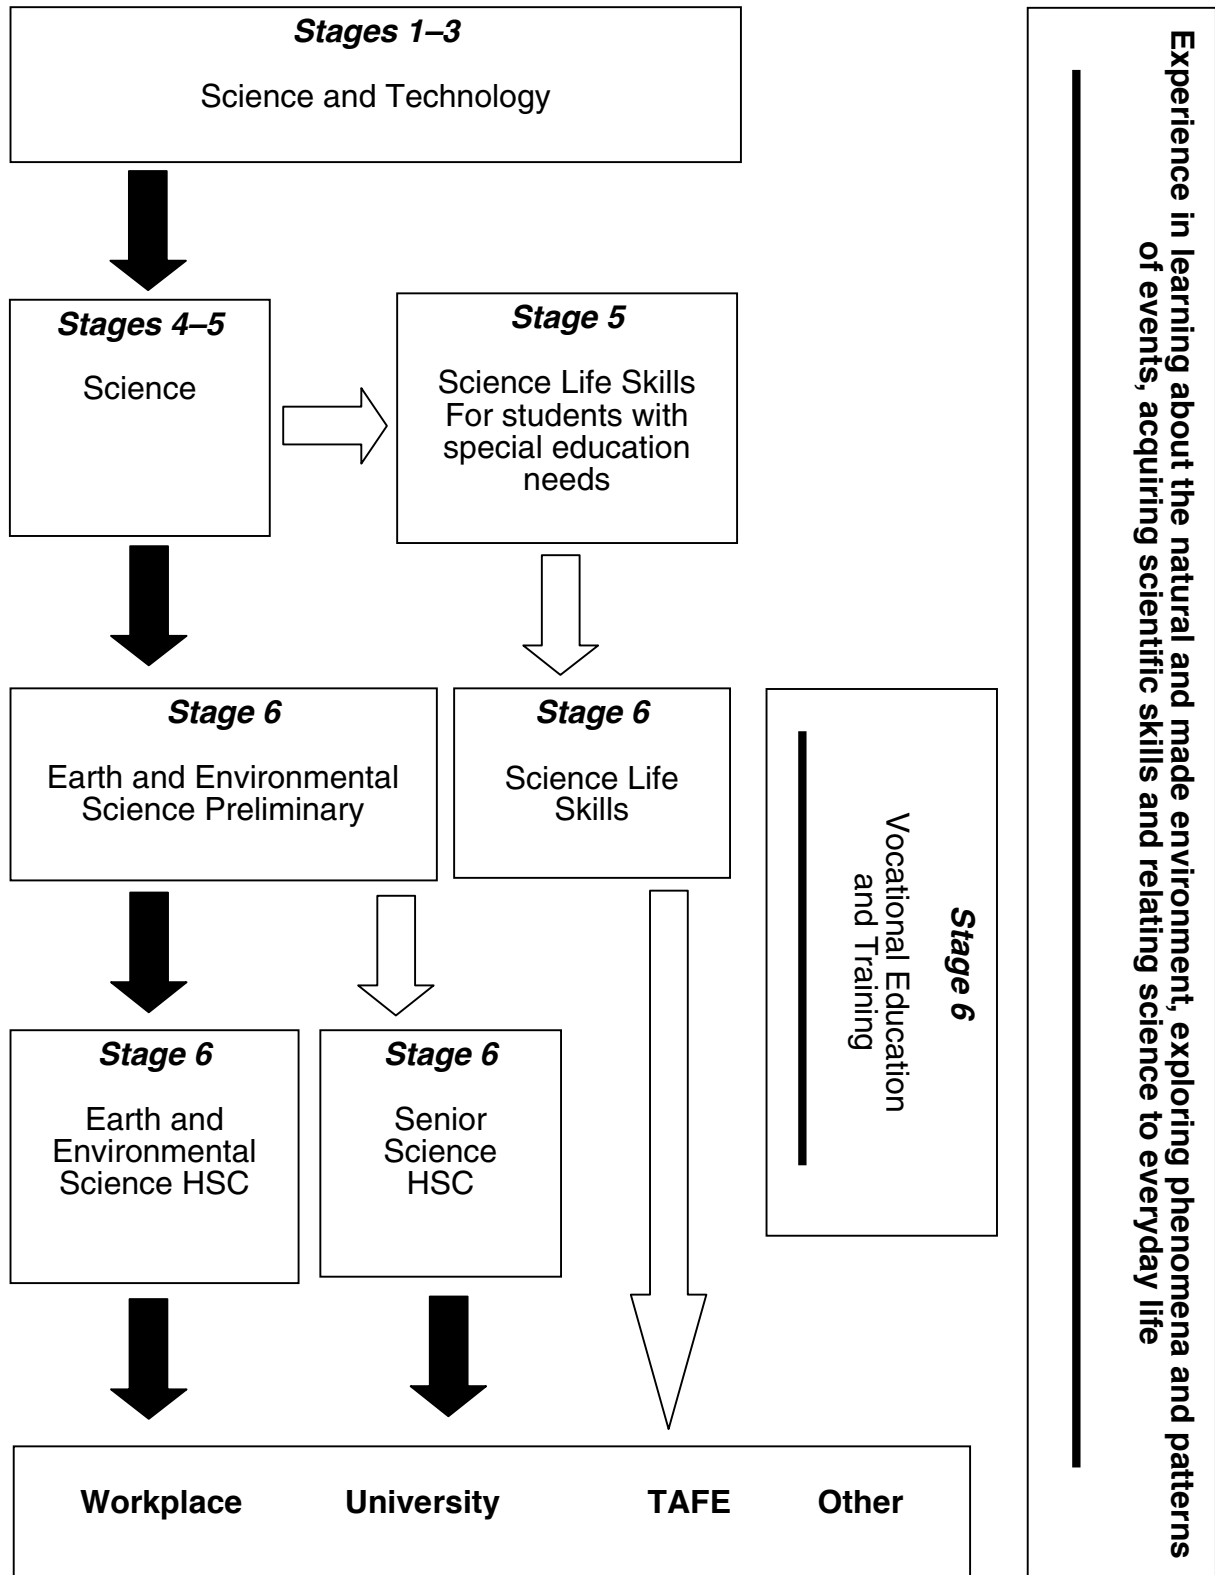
***Stages 1–3***

Science and Technology

***Stages 4–5***

Science

***Stage 5***

Science Life Skills For students with special education needs

***Stage 6***

Earth and Environmental Science Preliminary

***Stage 6***

Science Life Skills

***Stage 6***

Vocational Education and Training

***Stage 6***

Earth and Environmental Science HSC

***Stage 6***

Senior Science HSC

**Workplace** **University** **TAFE** **Other**

**Experience in learning about the natural and made environment, exploring phenomena and patterns of events, acquiring scientific skills and relating science to everyday life**